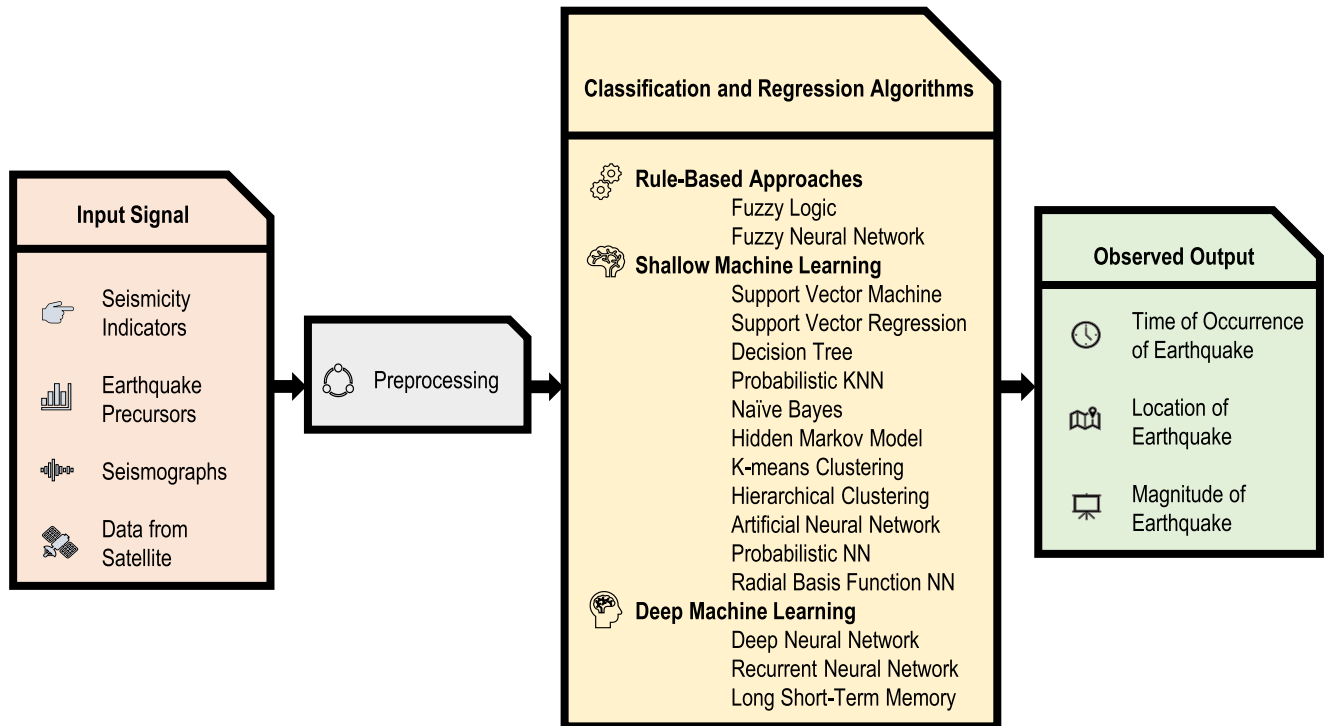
Input Signal

Seismicity Indicators

Earthquake Precursors

Seismographs

Data from Satellite

Preprocessing

Classification and Regression Algorithms

Rule-Based Approaches
Fuzzy Logic
Fuzzy Neural Network

Shallow Machine Learning
Support Vector Machine
Support Vector Regression
Decision Tree
Probabilistic KNN
Naïve Bayes
Hidden Markov Model
K-means Clustering
Hierarchical Clustering
Artificial Neural Network
Probabilistic NN
Radial Basis Function NN

Deep Machine Learning
Deep Neural Network
Recurrent Neural Network
Long Short-Term Memory

Observed Output

Time of Occurrence of Earthquake

Location of Earthquake

Magnitude of Earthquake